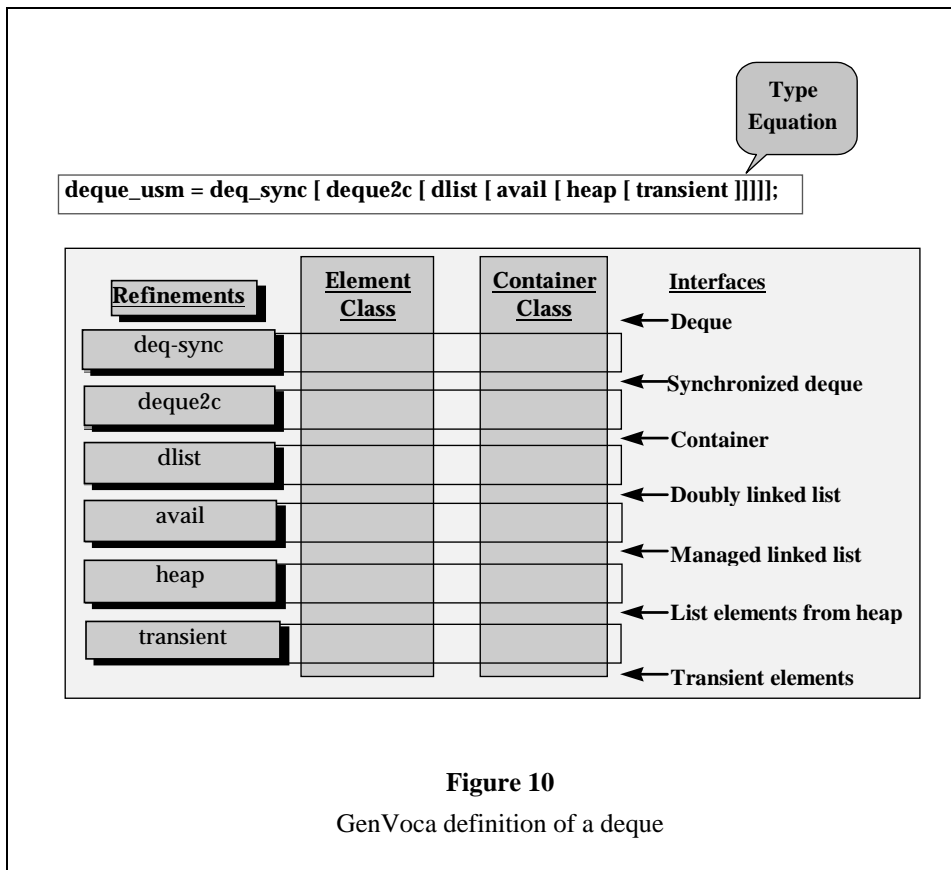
Type Equation

deque_usm = deq_sync [ deque2c [ dlist [ avail [ heap [ transient ]]]]];

Refinements

Element Class

Container Class

Interfaces

deq-sync

deque2c

dlist

avail

heap

transient

Deque

Synchronized deque

Container

Doubly linked list

Managed linked list

List elements from heap

Transient elements

Figure 10

GenVoca definition of a deque